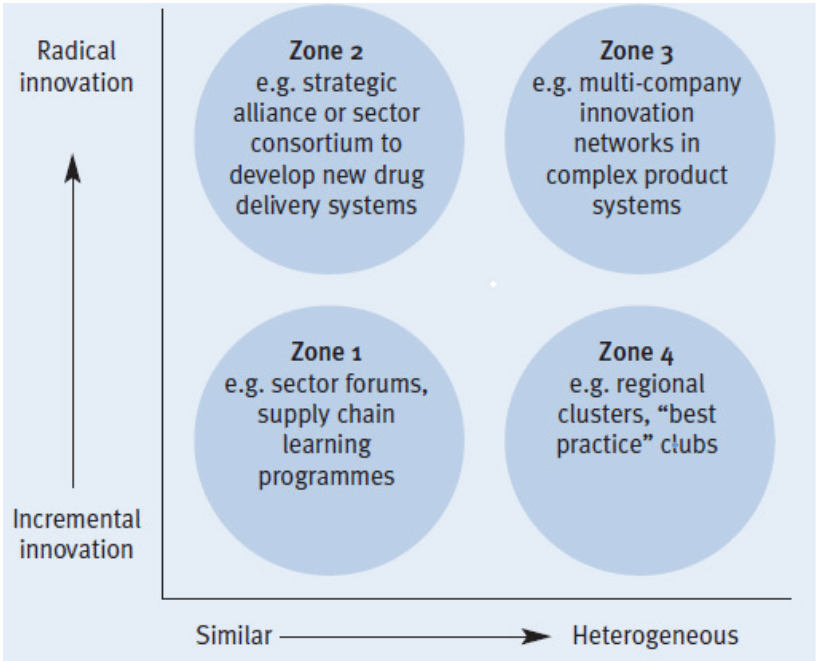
Radical innovation

Incremental innovation

Zone 2
e.g. strategic alliance or sector consortium to develop new drug delivery systems

Zone 3
e.g. multi-company innovation networks in complex product systems

Zone 1
e.g. sector forums, supply chain learning programmes

Zone 4
e.g. regional clusters, "best practice" clubs

Similar

Heterogeneous